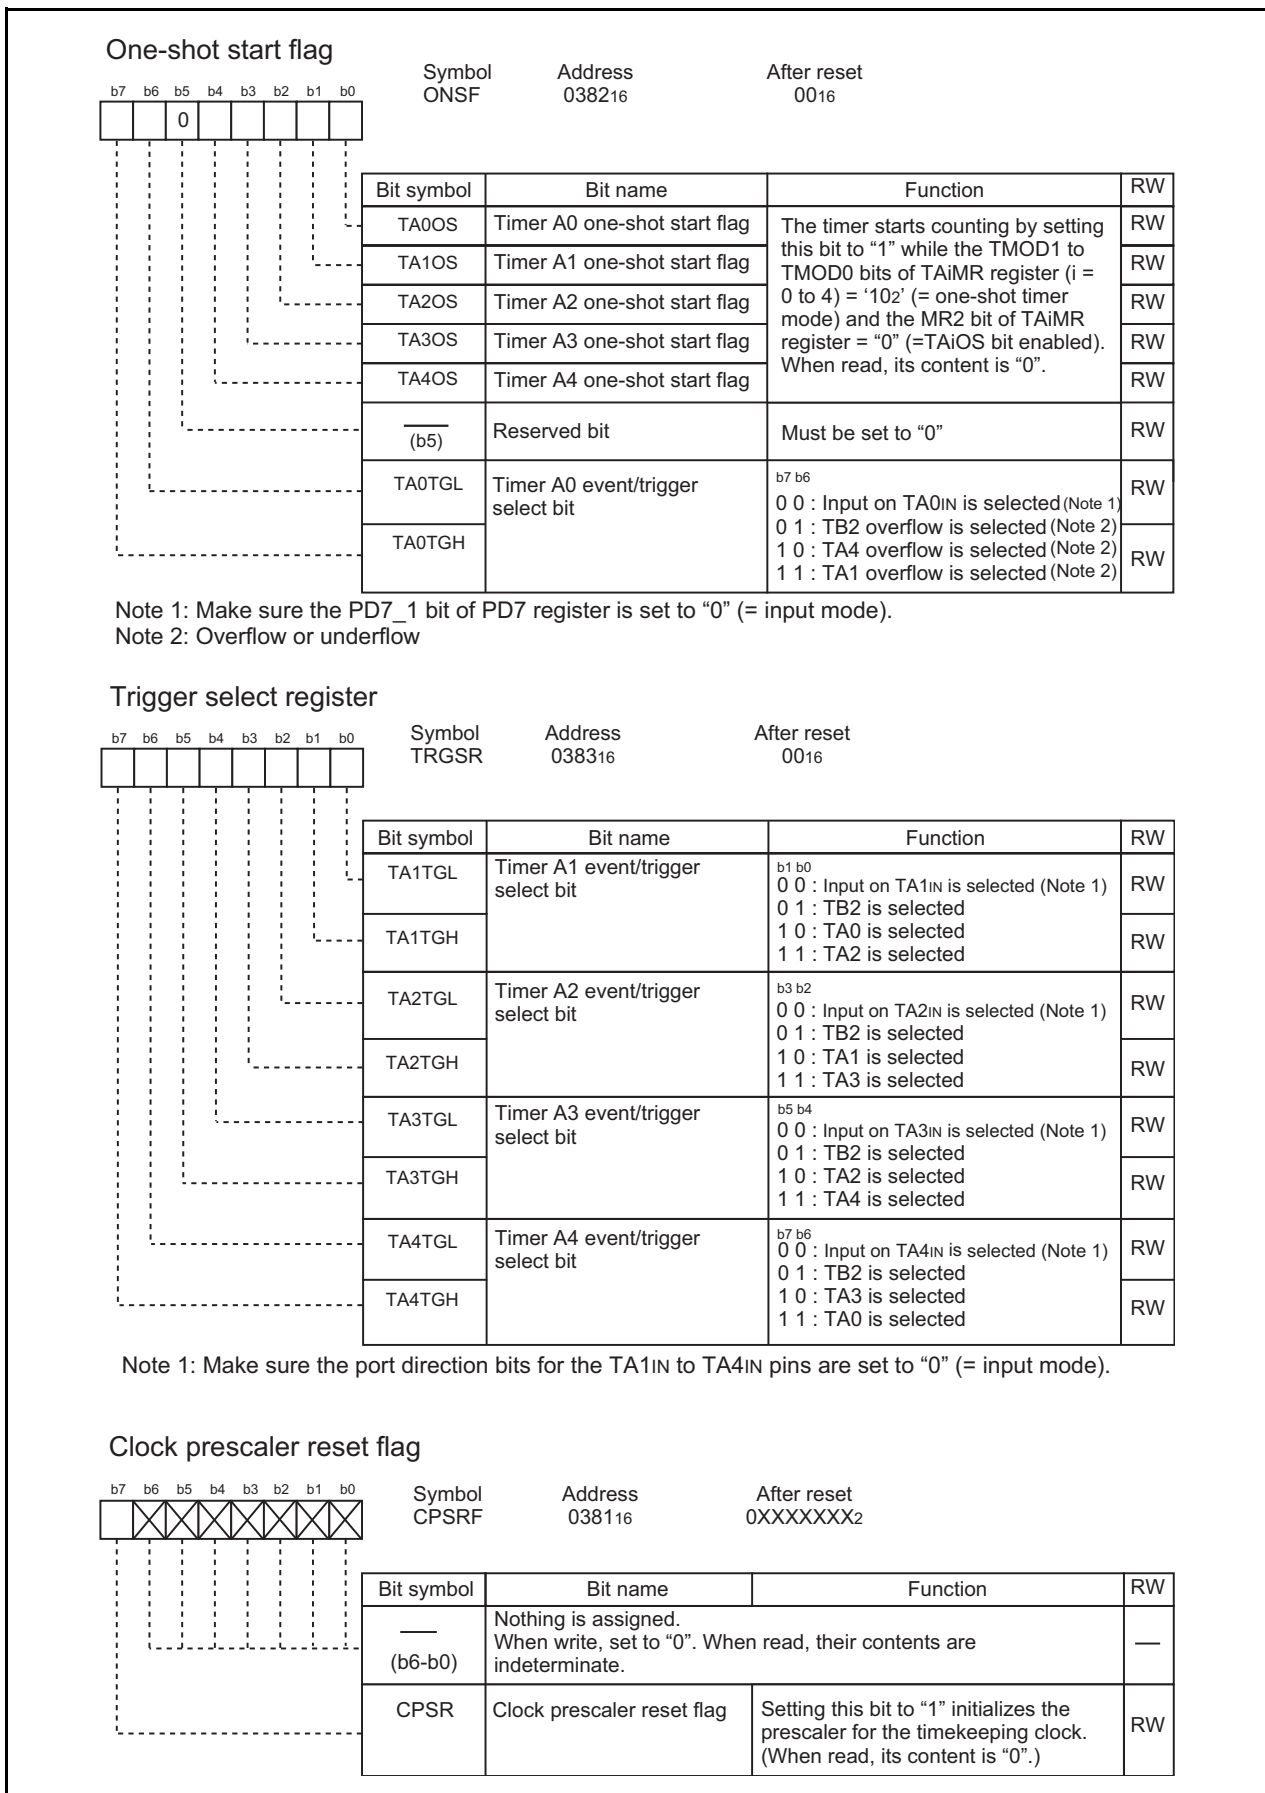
One-shot start flag

b7 b6 b5 b4 b3 b2 b1 b0

0

Symbol ONSF Address $0382_{16}$ After reset $00_{16}$

| Bit symbol | Bit name | Function | RW |
|---|---|---|---|
| TA0OS | Timer A0 one-shot start flag | The timer starts counting by setting this bit to "1" while the TMOD1 to TMOD0 bits of TAiMR register (i = 0 to 4) = '$10_2$' (= one-shot timer mode) and the MR2 bit of TAiMR register = "0" (=TAiOS bit enabled). When read, its content is "0". | RW |
| TA1OS | Timer A1 one-shot start flag | | RW |
| TA2OS | Timer A2 one-shot start flag | | RW |
| TA3OS | Timer A3 one-shot start flag | | RW |
| TA4OS | Timer A4 one-shot start flag | | RW |
| (b5) | Reserved bit | Must be set to "0" | RW |
| TA0TGL | Timer A0 event/trigger select bit | b7 b6 0 0 : Input on TA0IN is selected (Note 1) 0 1 : TB2 overflow is selected (Note 2) 1 0 : TA4 overflow is selected (Note 2) 1 1 : TA1 overflow is selected (Note 2) | RW |
| TA0TGH | | | RW |

Note 1: Make sure the PD7_1 bit of PD7 register is set to "0" (= input mode).
Note 2: Overflow or underflow

Trigger select register

b7 b6 b5 b4 b3 b2 b1 b0

Symbol TRGSR Address $0383_{16}$ After reset $00_{16}$

| Bit symbol | Bit name | Function | RW |
|---|---|---|---|
| TA1TGL | Timer A1 event/trigger select bit | b1 b0 0 0 : Input on TA1IN is selected (Note 1) 0 1 : TB2 is selected 1 0 : TA0 is selected 1 1 : TA2 is selected | RW |
| TA1TGH | | | RW |
| TA2TGL | Timer A2 event/trigger select bit | b3 b2 0 0 : Input on TA2IN is selected (Note 1) 0 1 : TB2 is selected 1 0 : TA1 is selected 1 1 : TA3 is selected | RW |
| TA2TGH | | | RW |
| TA3TGL | Timer A3 event/trigger select bit | b5 b4 0 0 : Input on TA3IN is selected (Note 1) 0 1 : TB2 is selected 1 0 : TA2 is selected 1 1 : TA4 is selected | RW |
| TA3TGH | | | RW |
| TA4TGL | Timer A4 event/trigger select bit | b7 b6 0 0 : Input on TA4IN is selected (Note 1) 0 1 : TB2 is selected 1 0 : TA3 is selected 1 1 : TA0 is selected | RW |
| TA4TGH | | | RW |

Note 1: Make sure the port direction bits for the TA1IN to TA4IN pins are set to "0" (= input mode).

Clock prescaler reset flag

b7 b6 b5 b4 b3 b2 b1 b0

Symbol CPSRF Address $0381_{16}$ After reset $0XXXXXXX_2$

| Bit symbol | Bit name | Function | RW |
|---|---|---|---|
| (b6-b0) | Nothing is assigned. When write, set to "0". When read, their contents are indeterminate. | | — |
| CPSR | Clock prescaler reset flag | Setting this bit to "1" initializes the prescaler for the timekeeping clock. (When read, its content is "0".) | RW |